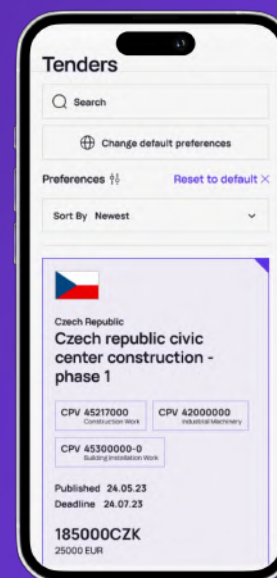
Tenders

Search

Change default preferences

Preferences

Reset to default ×

Sort By Newest

Czech Republic

Czech republic civic center construction - phase 1

CPV 45217000
Construction Work

CPV 42000000
Industrial Machinery

CPV 45300000-0
Building Installation Work

Published 24.05.23
Deadline 24.07.23

185000CZK
25000 EUR